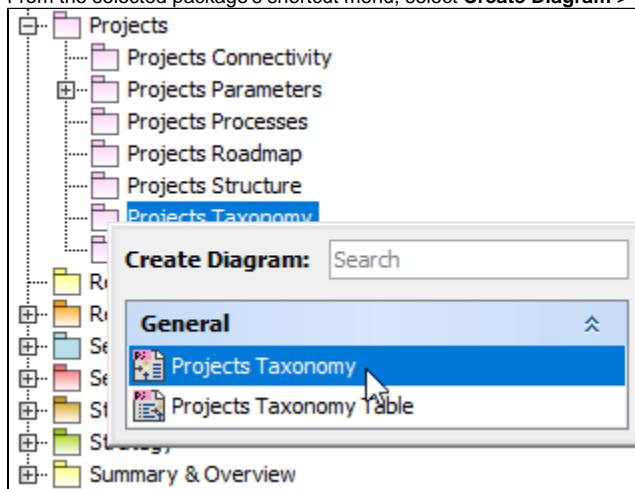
From the selected package's shortcut menu, select **Create Diagram >**

Projects
Projects Connectivity
Projects Parameters
Projects Processes
Projects Roadmap
Projects Structure
Projects Taxonomy
Re
Re
Se
Se
St
Strategy
Summary & Overview

Create Diagram: Search
General
Projects Taxonomy
Projects Taxonomy Table